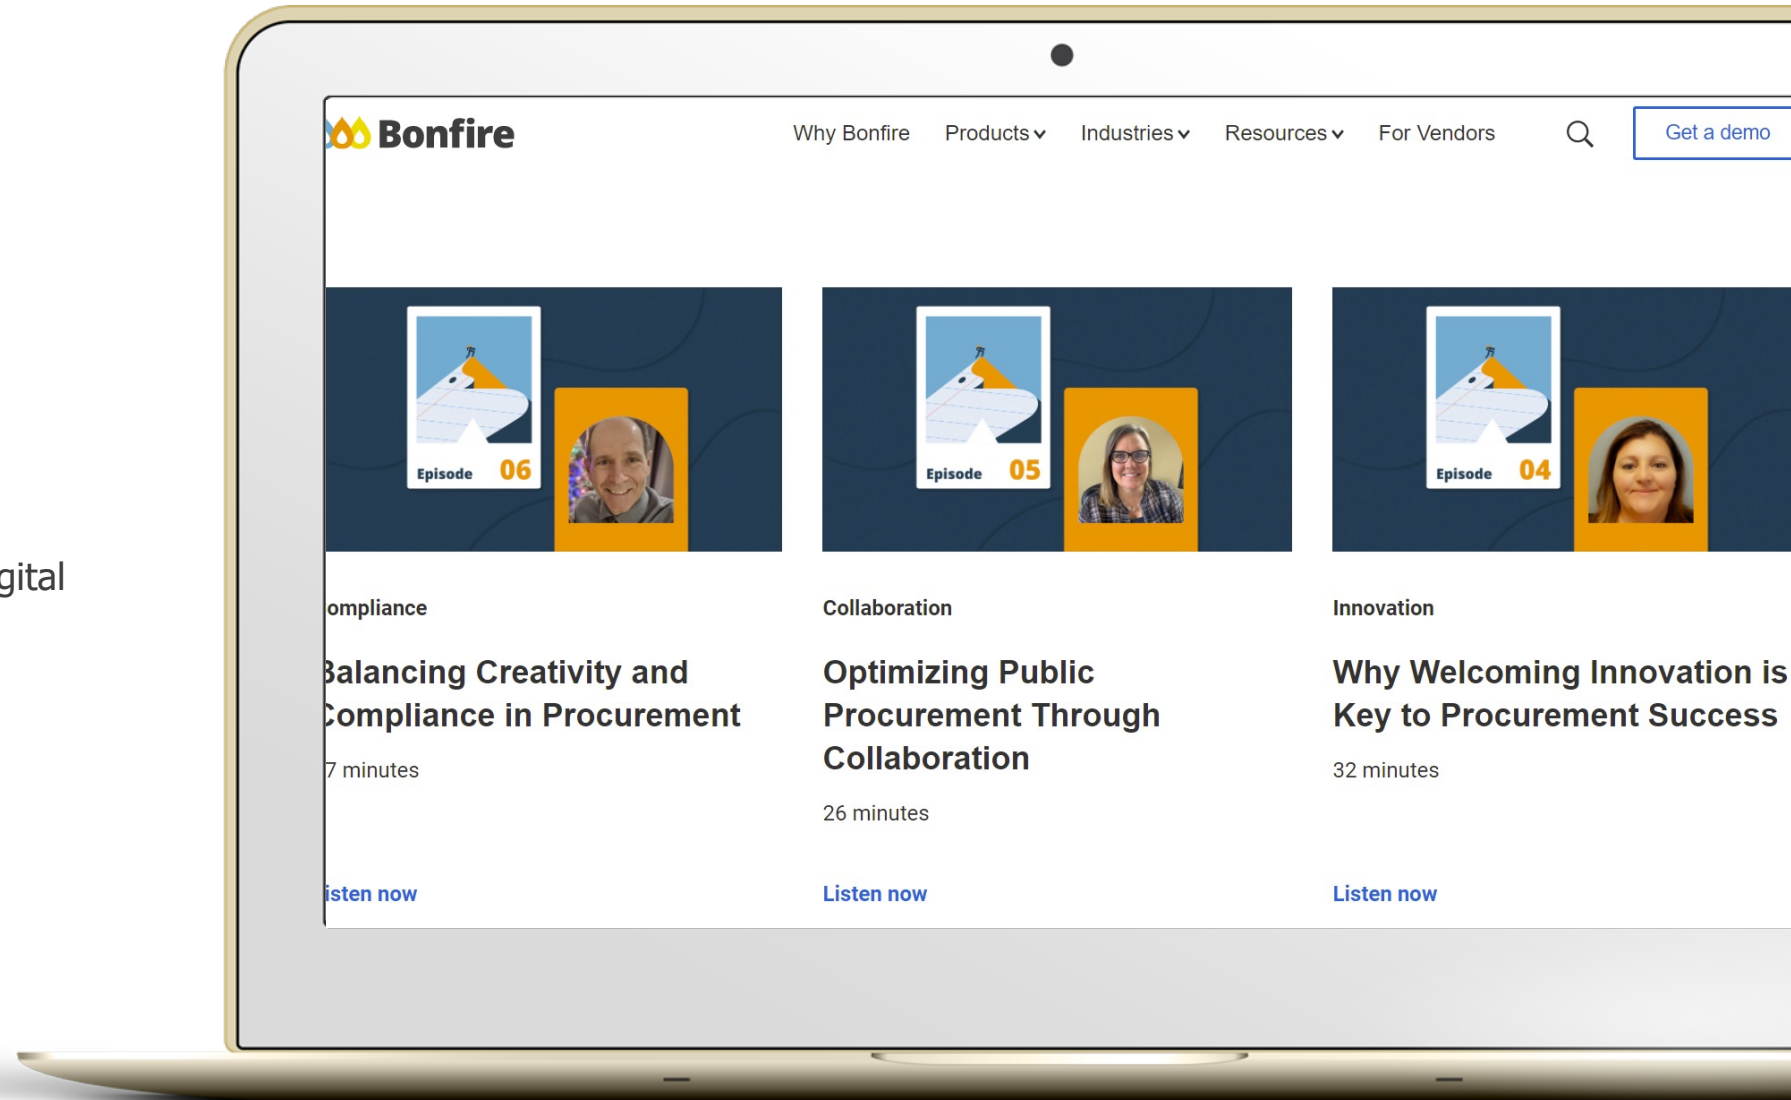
gital

Bonfire

Why Bonfire Products Industries Resources For Vendors

Get a demo

Episode 06

Episode 05

Episode 04

ompliance

Balancing Creativity and Compliance in Procurement

7 minutes

isten now

Collaboration

Optimizing Public Procurement Through Collaboration

26 minutes

Listen now

Innovation

Why Welcoming Innovation is Key to Procurement Success

32 minutes

Listen now